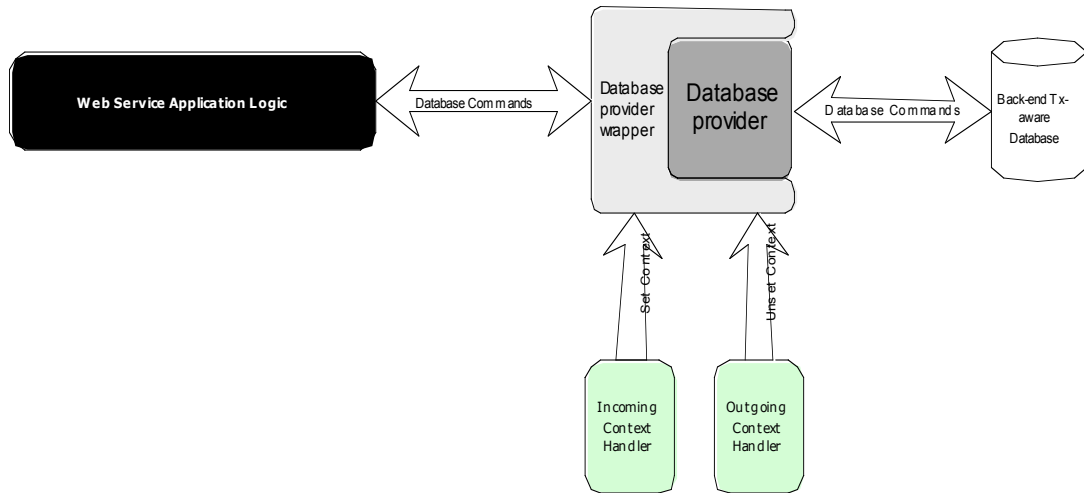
Web Service Application Logic

Database Commands

Database provider wrapper

Database provider

Database Commands

Back-end Tx-aware Database

Set Context

Unset Context

Incoming Context Handler

Outgoing Context Handler